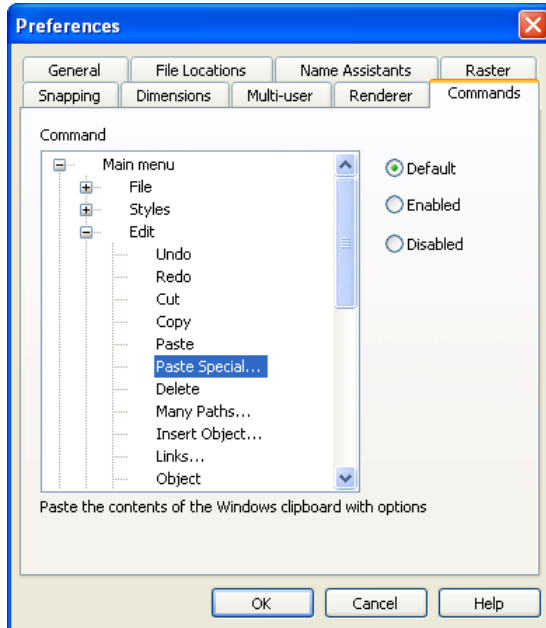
Preferences

General | File Locations | Name Assistants | Raster
Snapping | Dimensions | Multi-user | Renderer | Commands

Command

Main menu
File
Styles
Edit
Undo
Redo
Cut
Copy
Paste
Paste Special...
Delete
Many Paths...
Insert Object...
Links...
Object

Default
Enabled
Disabled

Paste the contents of the Windows clipboard with options

OK
Cancel
Help